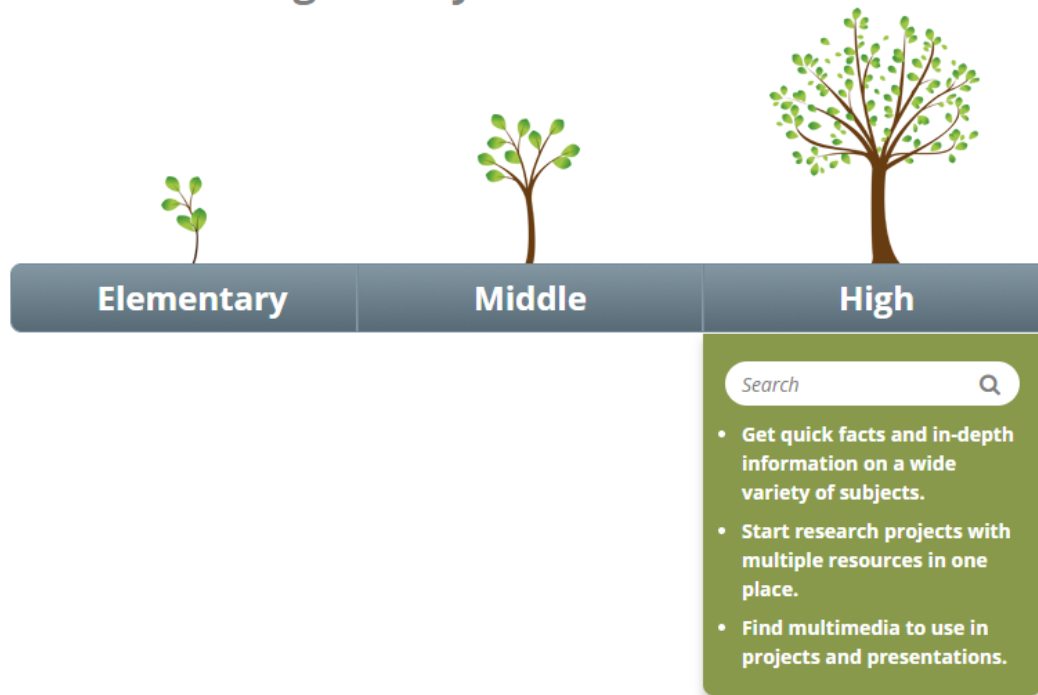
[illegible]

Elementary

Middle

High

Search

- Get quick facts and in-depth information on a wide variety of subjects.
- Start research projects with multiple resources in one place.
- Find multimedia to use in projects and presentations.